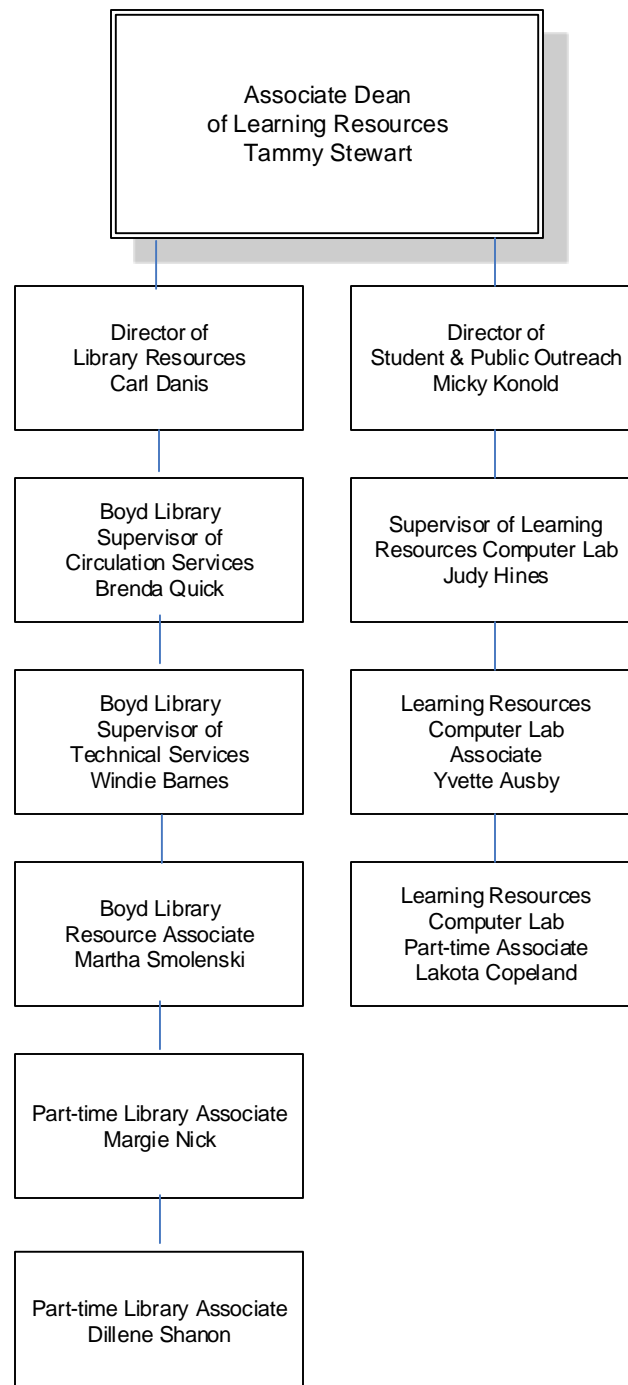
Associate Dean
of Learning Resources
Tammy Stewart

Director of
Library Resources
Carl Danis

Boyd Library
Supervisor of
Circulation Services
Brenda Quick

Boyd Library
Supervisor of
Technical Services
Windie Barnes

Boyd Library
Resource Associate
Martha Smolenski

Part-time Library Associate
Margie Nick

Part-time Library Associate
Dillene Shanon

Director of
Student & Public Outreach
Micky Konold

Supervisor of Learning
Resources Computer Lab
Judy Hines

Learning Resources
Computer Lab
Associate
Yvette Ausby

Learning Resources
Computer Lab
Part-time Associate
Lakota Copeland